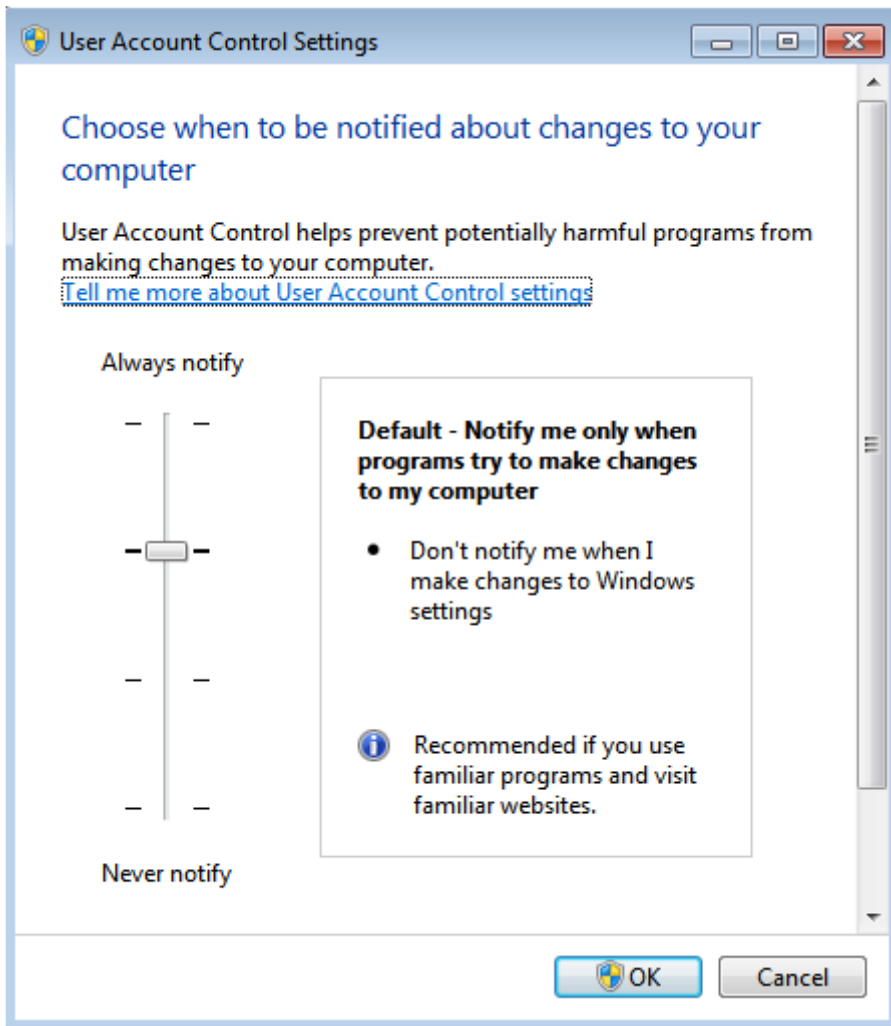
User Account Control Settings

Choose when to be notified about changes to your computer

User Account Control helps prevent potentially harmful programs from making changes to your computer.
Tell me more about User Account Control settings

Always notify

**Default - Notify me only when programs try to make changes to my computer**

• Don't notify me when I make changes to Windows settings

Recommended if you use familiar programs and visit familiar websites.

Never notify

OK Cancel